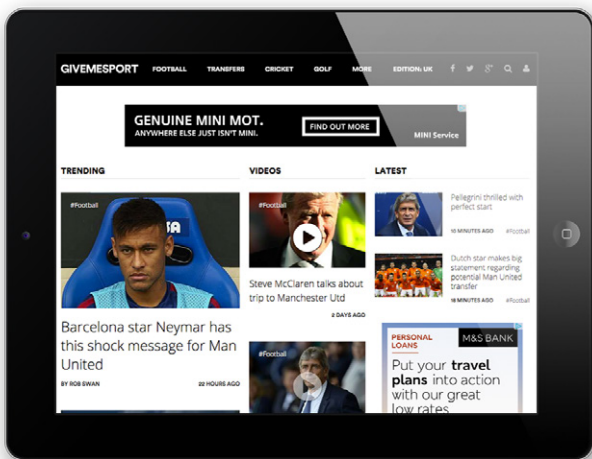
GIVEMESPORT FOOTBALL TRANSFERS CRICKET GOLF MORE EDITION: UK

GENUINE MINI MOT. ANYWHERE ELSE JUST ISN'T MINI. FIND OUT MORE MINI Service

TRENDING

#Football

Barcelona star Neymar has this shock message for Man United

BY ROB SWAN 22 HOURS AGO

VIDEOS

#Football

Steve McClaren talks about trip to Manchester Utd

2 DAYS AGO

#Football

LATEST

Pellegrini thrilled with perfect start

10 MINUTES AGO #Football

Dutch star makes big statement regarding potential Man United transfer

18 MINUTES AGO #Football

M&S BANK

PERSONAL LOANS

Put your travel plans into action with our great low rates